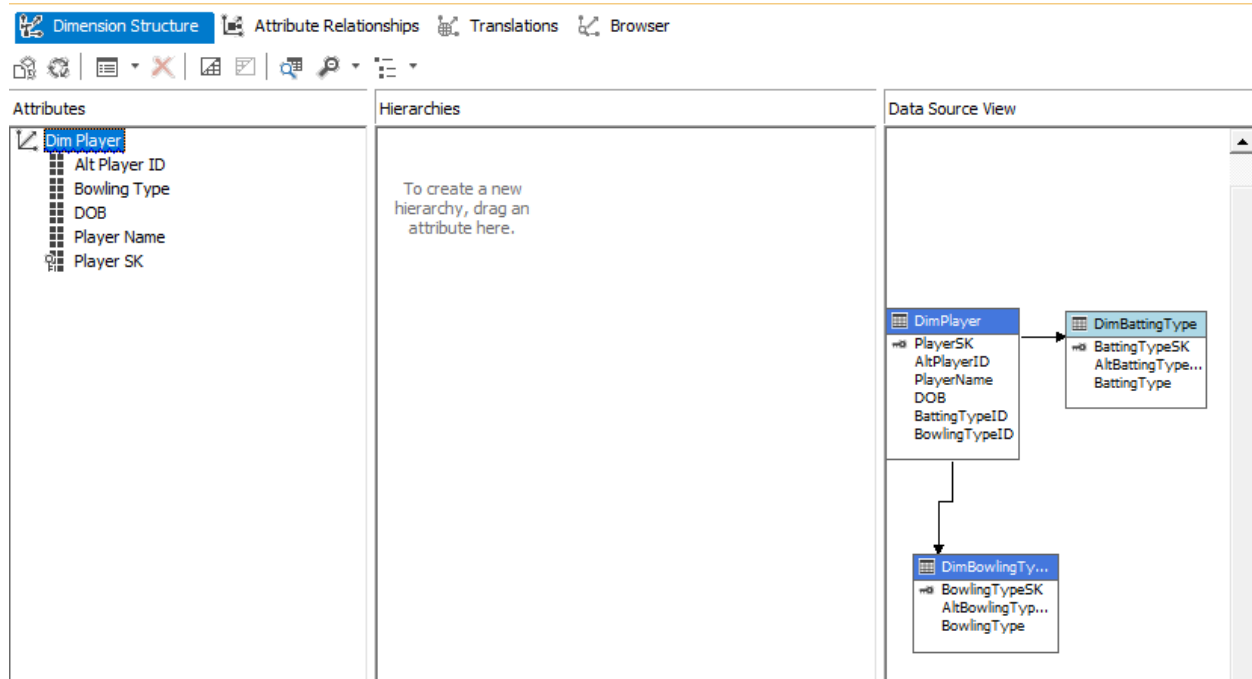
Dimension Structure Attribute Relationships Translations Browser

Attributes

Dim Player
Alt Player ID
Bowling Type
DOB
Player Name
Player SK

Hierarchies

To create a new hierarchy, drag an attribute here.

Data Source View

DimPlayer
PlayerSK
AltPlayerID
PlayerName
DOB
BattingTypeID
BowlingTypeID

DimBattingType
BattingTypeSK
AltBattingType...
BattingType

DimBowlingTy...
BowlingTypeSK
AltBowlingTyp...
BowlingType